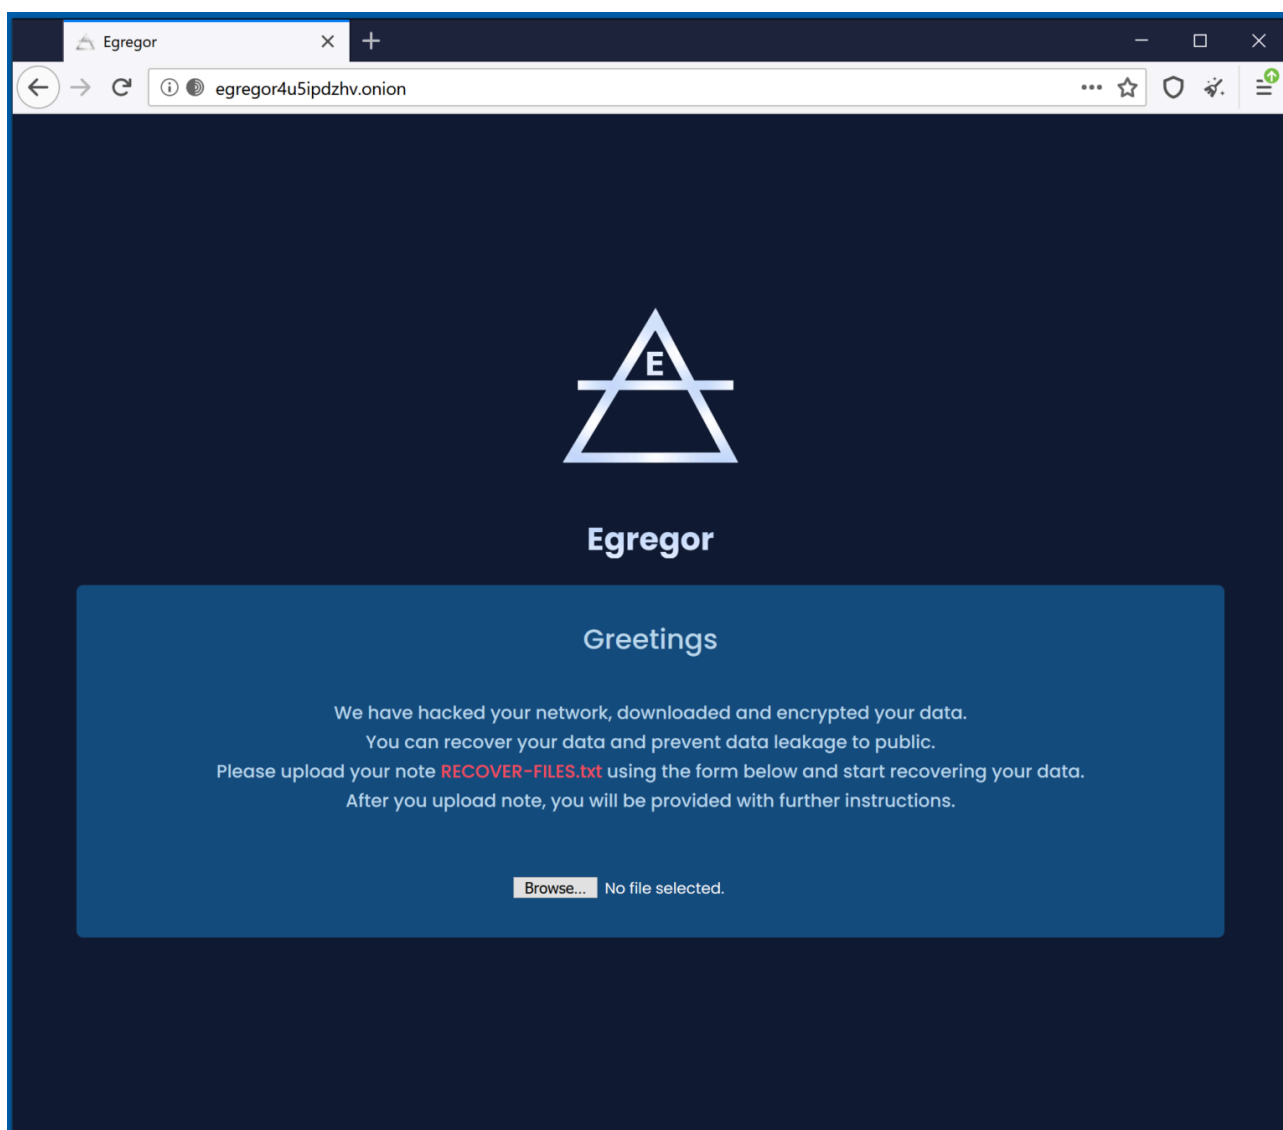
Egregor

egregor4u5ipdzhv.onion

E

Egregor

Greetings

We have hacked your network, downloaded and encrypted your data.
You can recover your data and prevent data leakage to public.
Please upload your note RECOVER-FILES.txt using the form below and start recovering your data.
After you upload note, you will be provided with further instructions.

Browse... No file selected.